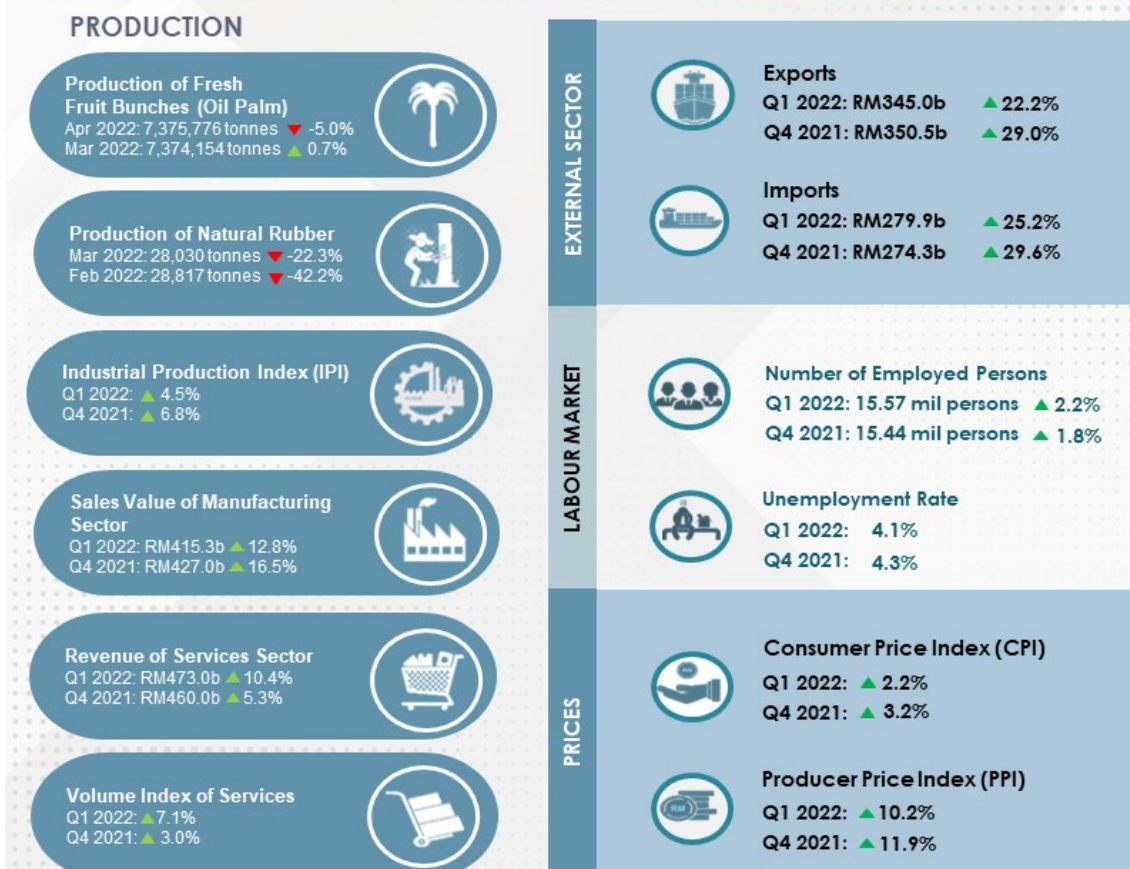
PRODUCTION

Production of Fresh Fruit Bunches (Oil Palm)
Apr 2022: 7,375,776 tonnes ▼ -5.0%
Mar 2022: 7,374,154 tonnes ▲ 0.7%

Production of Natural Rubber
Mar 2022: 28,030 tonnes ▼ -22.3%
Feb 2022: 28,817 tonnes ▼ -42.2%

Industrial Production Index (IPI)
Q1 2022: ▲ 4.5%
Q4 2021: ▲ 6.8%

Sales Value of Manufacturing Sector
Q1 2022: RM415.3b ▲ 12.8%
Q4 2021: RM427.0b ▲ 16.5%

Revenue of Services Sector
Q1 2022: RM473.0b ▲ 10.4%
Q4 2021: RM460.0b ▲ 5.3%

Volume Index of Services
Q1 2022: ▲ 7.1%
Q4 2021: ▲ 3.0%

EXTERNAL SECTOR

Exports
Q1 2022: RM345.0b ▲ 22.2%
Q4 2021: RM350.5b ▲ 29.0%

Imports
Q1 2022: RM279.9b ▲ 25.2%
Q4 2021: RM274.3b ▲ 29.6%

LABOUR MARKET

Number of Employed Persons
Q1 2022: 15.57 mil persons ▲ 2.2%
Q4 2021: 15.44 mil persons ▲ 1.8%

Unemployment Rate
Q1 2022: 4.1%
Q4 2021: 4.3%

PRICES

Consumer Price Index (CPI)
Q1 2022: ▲ 2.2%
Q4 2021: ▲ 3.2%

Producer Price Index (PPI)
Q1 2022: ▲ 10.2%
Q4 2021: ▲ 11.9%